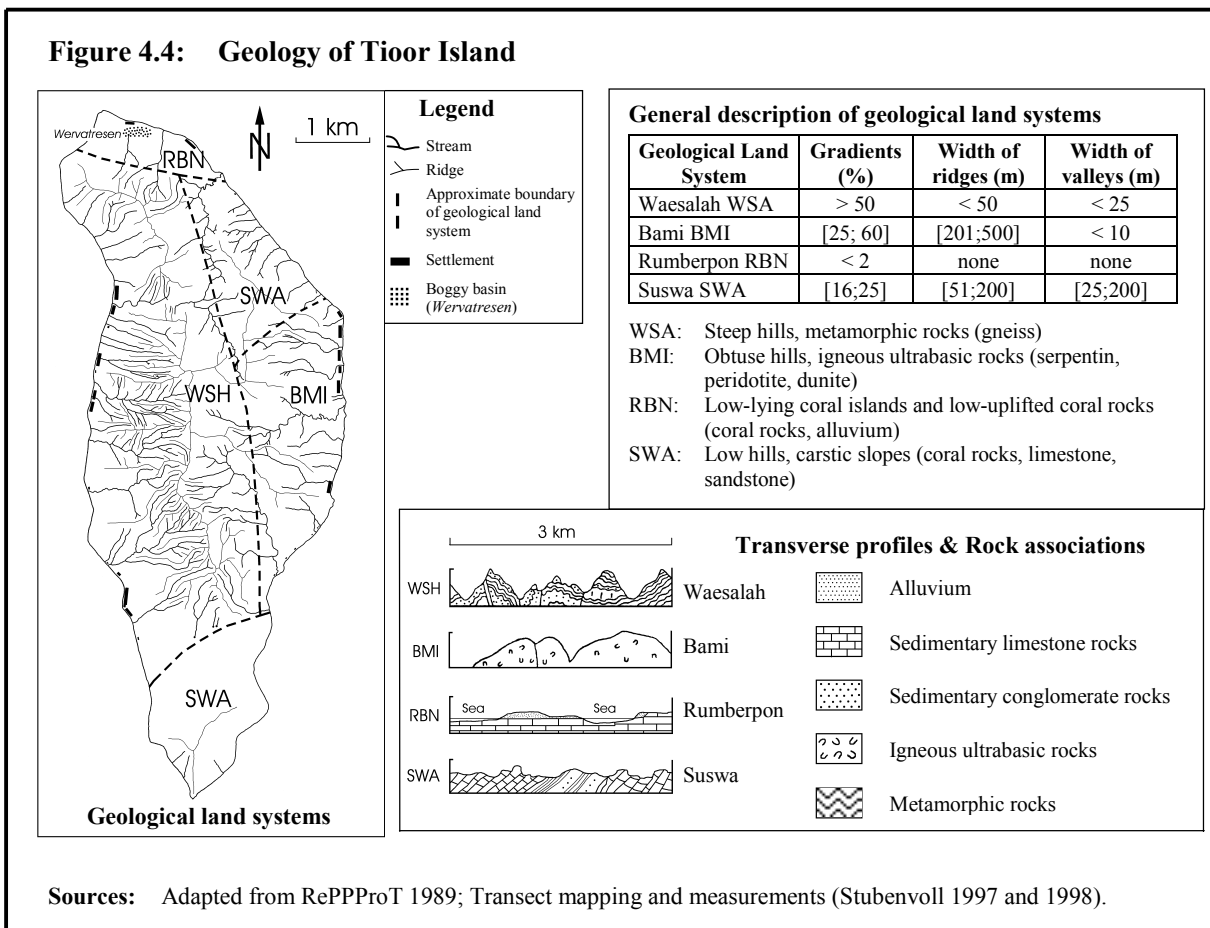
**Figure 4.4: Geology of Tioor Island**

Wervatresen
RBN
N
1 km
SWA
WSH
BMI
SWA
Geological land systems

Legend
Stream
Ridge
Approximate boundary of geological land system
Settlement
Boggy basin (*Wervatresen*)

**General description of geological land systems**

| Geological Land System | Gradients (%) | Width of ridges (m) | Width of valleys (m) |
|---|---|---|---|
| Waesalah WSA | > 50 | < 50 | < 25 |
| Bami BMI | [25; 60] | [201;500] | < 10 |
| Rumberpon RBN | < 2 | none | none |
| Suswa SWA | [16;25] | [51;200] | [25;200] |

WSA: Steep hills, metamorphic rocks (gneiss)
BMI: Obtuse hills, igneous ultrabasic rocks (serpentin, peridotite, dunite)
RBN: Low-lying coral islands and low-uplifted coral rocks (coral rocks, alluvium)
SWA: Low hills, carstic slopes (coral rocks, limestone, sandstone)

3 km

**Transverse profiles & Rock associations**

WSH Waesalah
BMI Bami
RBN Sea Sea Rumberpon
SWA Suswa

Alluvium
Sedimentary limestone rocks
Sedimentary conglomerate rocks
Igneous ultrabasic rocks
Metamorphic rocks

**Sources:** Adapted from RePPProT 1989; Transect mapping and measurements (Stubenvoll 1997 and 1998).